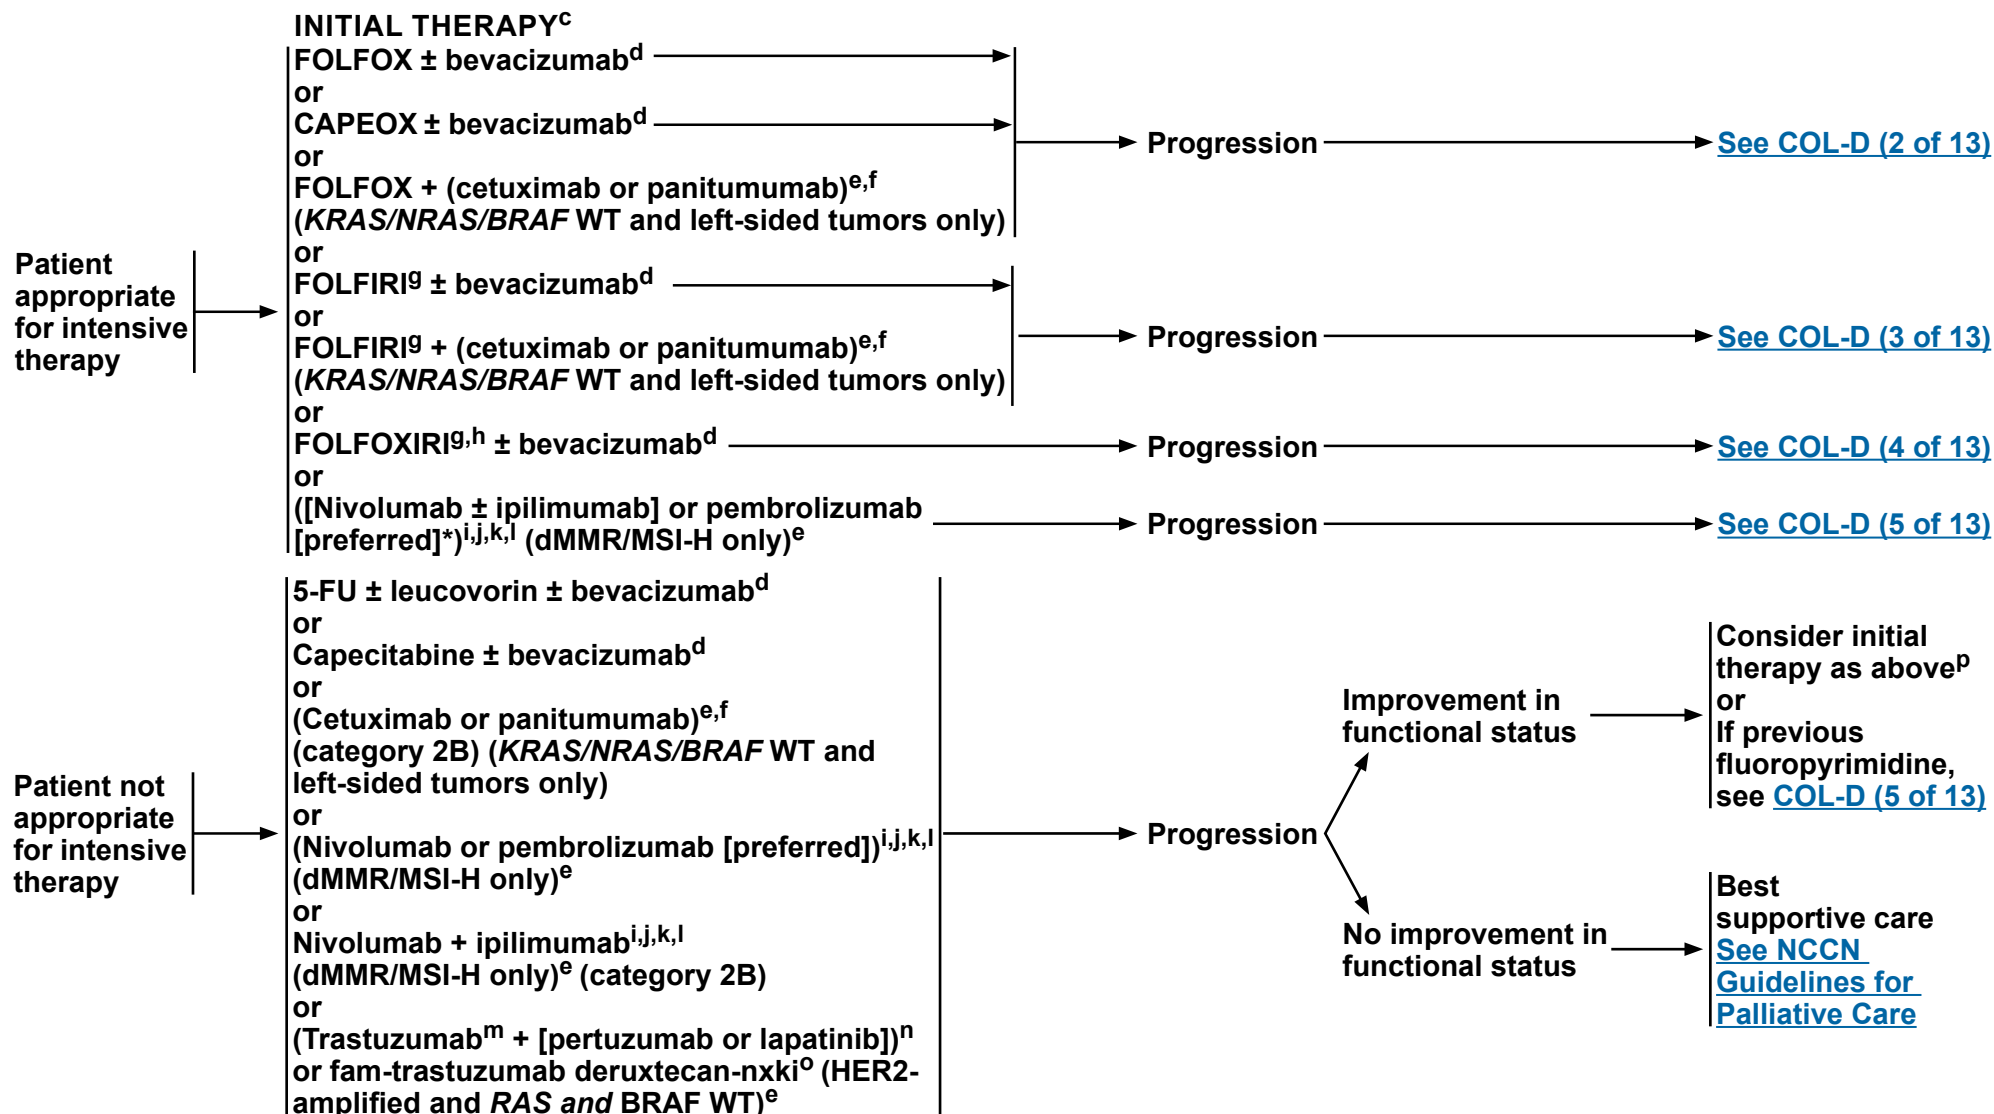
INITIAL THERAPY$^{c}$

Patient appropriate for intensive therapy

FOLFOX ± bevacizumab$^{d}$
or
CAPEOX ± bevacizumab$^{d}$
or
FOLFOX + (cetuximab or panitumumab)$^{e,f}$ (KRAS/NRAS/BRAF WT and left-sided tumors only)

Progression → See COL-D (2 of 13)

or
FOLFIRI$^{g}$ ± bevacizumab$^{d}$
or
FOLFIRI$^{g}$ + (cetuximab or panitumumab)$^{e,f}$ (KRAS/NRAS/BRAF WT and left-sided tumors only)

Progression → See COL-D (3 of 13)

or
FOLFOXIRI$^{g,h}$ ± bevacizumab$^{d}$ → Progression → See COL-D (4 of 13)
or
([Nivolumab ± ipilimumab] or pembrolizumab [preferred]*)$^{i,j,k,l}$ (dMMR/MSI-H only)$^{e}$ → Progression → See COL-D (5 of 13)

Patient not appropriate for intensive therapy

5-FU ± leucovorin ± bevacizumab$^{d}$
or
Capecitabine ± bevacizumab$^{d}$
or
(Cetuximab or panitumumab)$^{e,f}$ (category 2B) (KRAS/NRAS/BRAF WT and left-sided tumors only)
or
(Nivolumab or pembrolizumab [preferred])$^{i,j,k,l}$ (dMMR/MSI-H only)$^{e}$
or
Nivolumab + ipilimumab$^{i,j,k,l}$ (dMMR/MSI-H only)$^{e}$ (category 2B)
or
(Trastuzumab$^{m}$ + [pertuzumab or lapatinib])$^{n}$ or fam-trastuzumab deruxtecan-nxki$^{o}$ (HER2-amplified and RAS and BRAF WT)$^{e}$

Progression

Improvement in functional status → Consider initial therapy as above$^{p}$ or If previous fluoropyrimidine, see COL-D (5 of 13)

No improvement in functional status → Best supportive care See NCCN Guidelines for Palliative Care